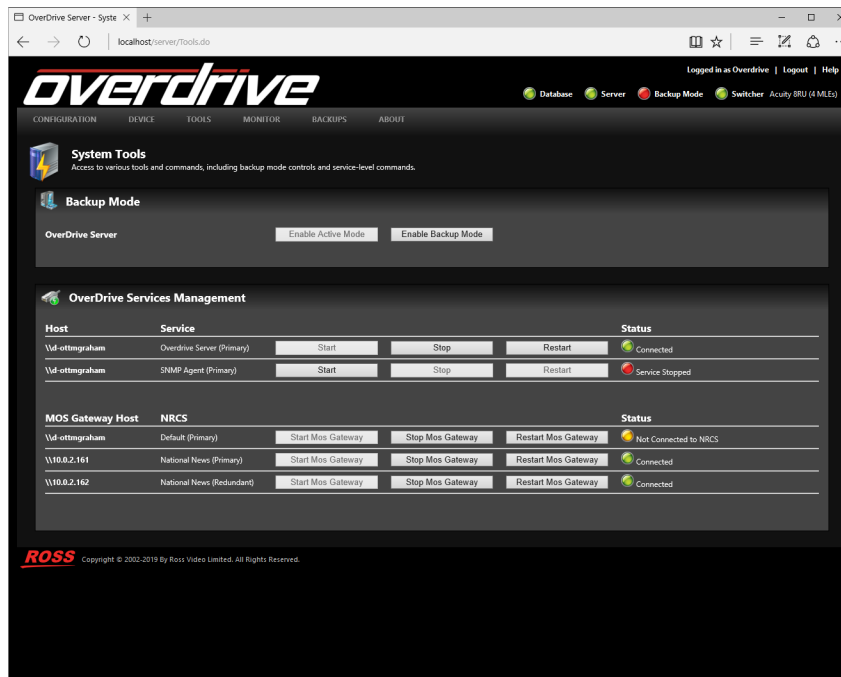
OverDrive Server - Syste ×  +

localhost/server/Tools.do

overdrive

Logged in as Overdrive | Logout | Help

Database  Server  Backup Mode  Switcher  Acuity 8RU (4 MLEs)

CONFIGURATION  DEVICE  TOOLS  MONITOR  BACKUPS  ABOUT

System Tools
Access to various tools and commands, including backup mode controls and service-level commands.

Backup Mode

OverDrive Server  Enable Active Mode  Enable Backup Mode

OverDrive Services Management

| Host | Service | | | | Status |
|---|---|---|---|---|---|
| \\d-ottmgraham | Overdrive Server (Primary) | Start | Stop | Restart | Connected |
| \\d-ottmgraham | SNMP Agent (Primary) | Start | Stop | Restart | Service Stopped |

| MOS Gateway Host | NRCS | | | | Status |
|---|---|---|---|---|---|
| \\d-ottmgraham | Default (Primary) | Start Mos Gateway | Stop Mos Gateway | Restart Mos Gateway | Not Connected to NRCS |
| \\10.0.2.161 | National News (Primary) | Start Mos Gateway | Stop Mos Gateway | Restart Mos Gateway | Connected |
| \\10.0.2.162 | National News (Redundant) | Start Mos Gateway | Stop Mos Gateway | Restart Mos Gateway | Connected |

ROSS  Copyright © 2002-2019 By Ross Video Limited. All Rights Reserved.